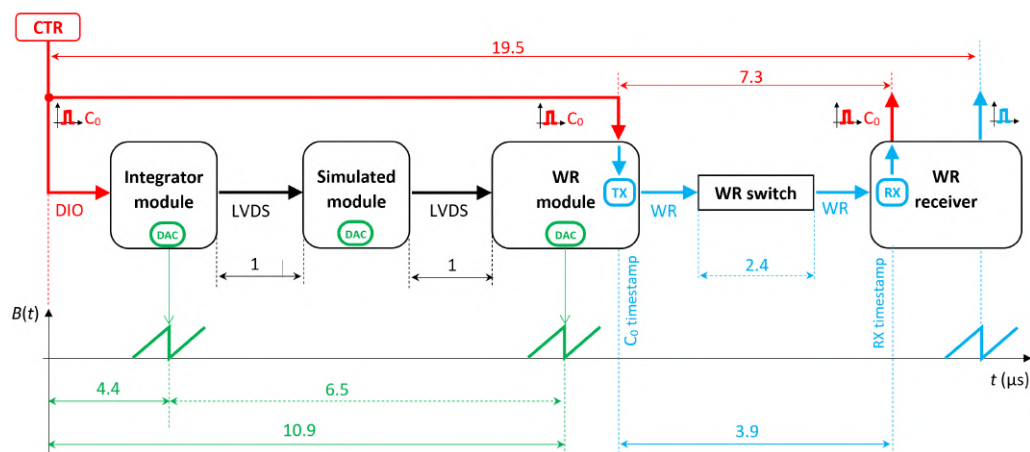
CTR

19.5

7.3

$C_0$

$C_0$

$C_0$

DIO

Integrator module

DAC

LVDS

Simulated module

DAC

LVDS

WR module

DAC

TX

WR

WR switch

WR

RX

WR receiver

1

1

2.4

$B(t)$

$C_0$ timestamp

RX timestamp

$t$ (µs)

4.4

6.5

10.9

3.9